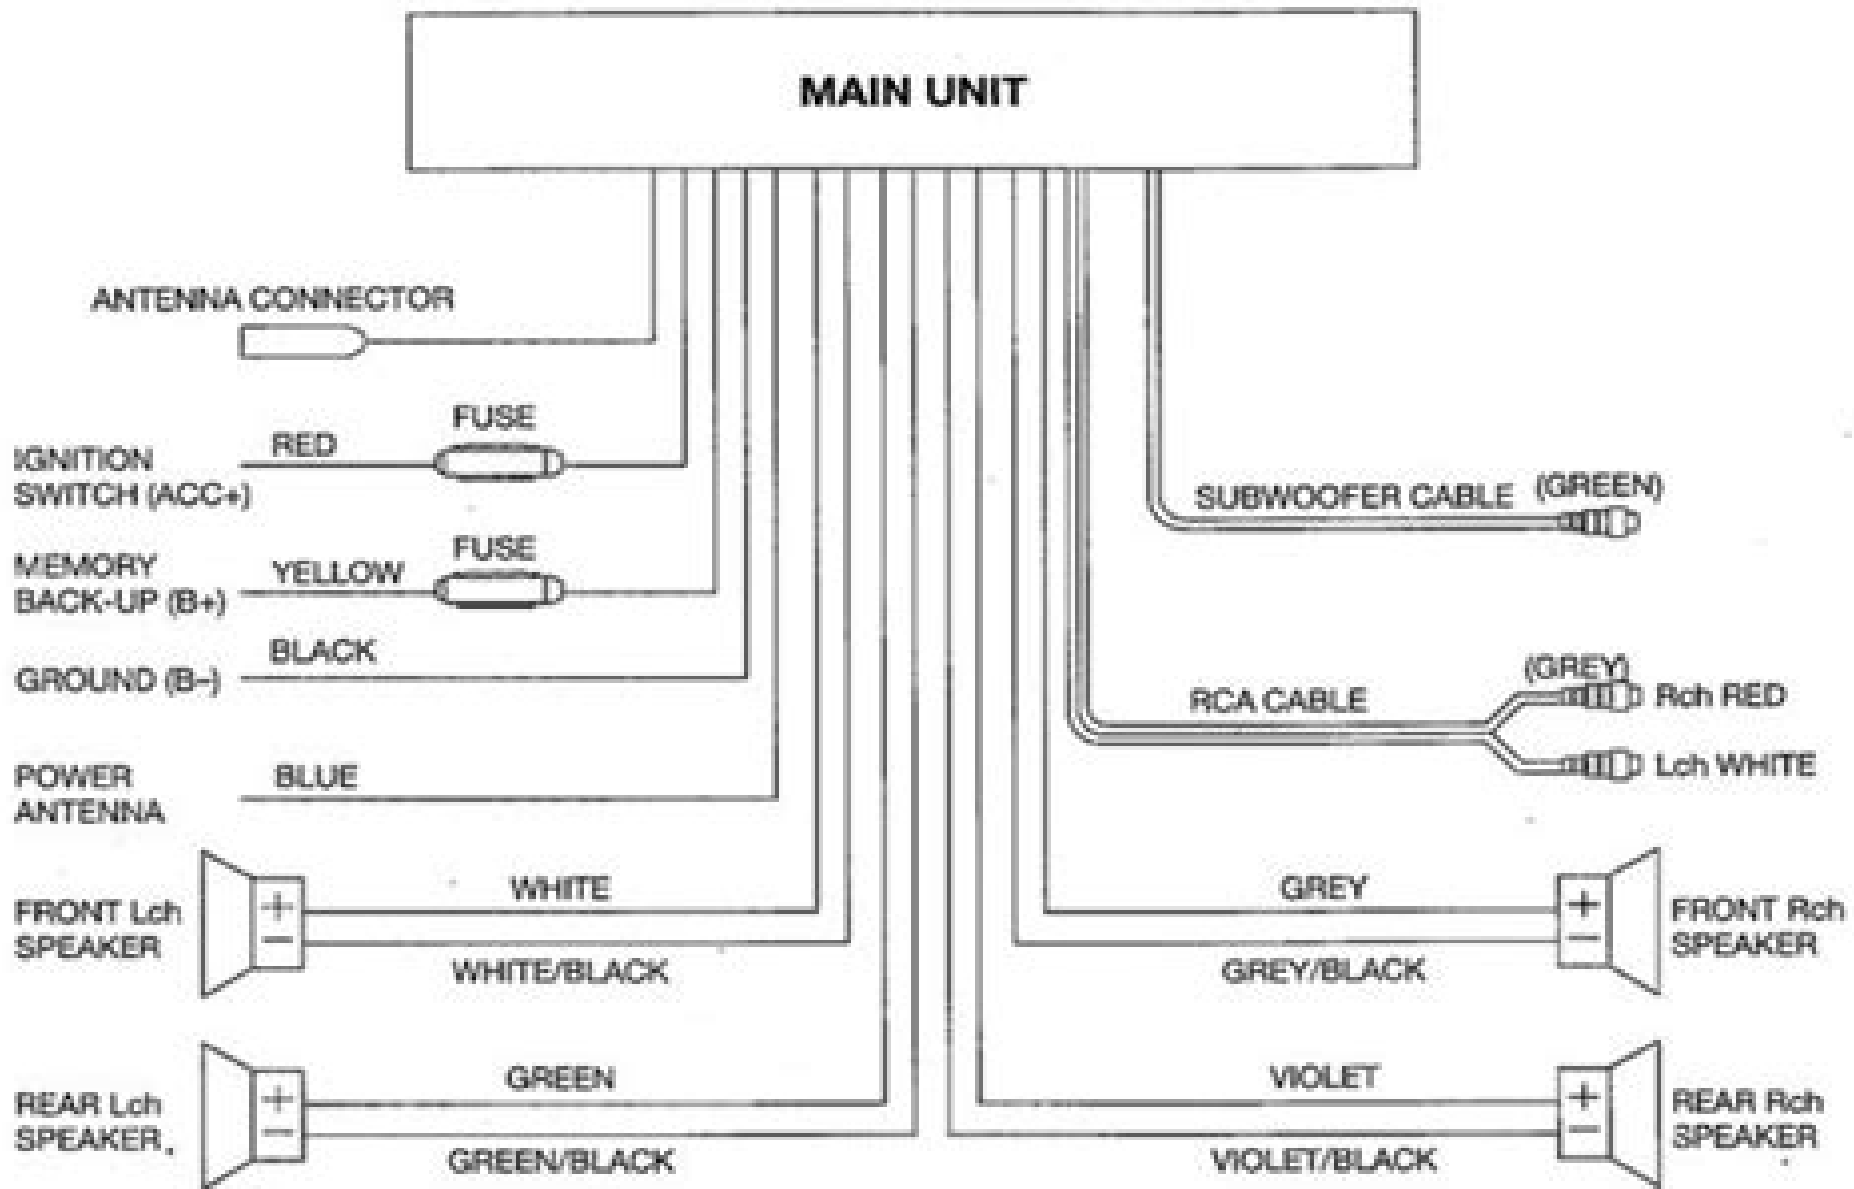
MAIN UNIT

ANTENNA CONNECTOR

FUSE

IGNITION SWITCH (ACC+)

RED

FUSE

MEMORY BACK-UP (B+)

YELLOW

GROUND (B–)

BLACK

POWER ANTENNA

BLUE

FRONT Lch SPEAKER

+
−

WHITE

WHITE/BLACK

REAR Lch SPEAKER.

+
−

GREEN

GREEN/BLACK

SUBWOOFER CABLE (GREEN)

RCA CABLE

(GREY)

Rch RED

Lch WHITE

GREY

GREY/BLACK

+
−

FRONT Rch SPEAKER

VIOLET

VIOLET/BLACK

+
−

REAR Rch SPEAKER